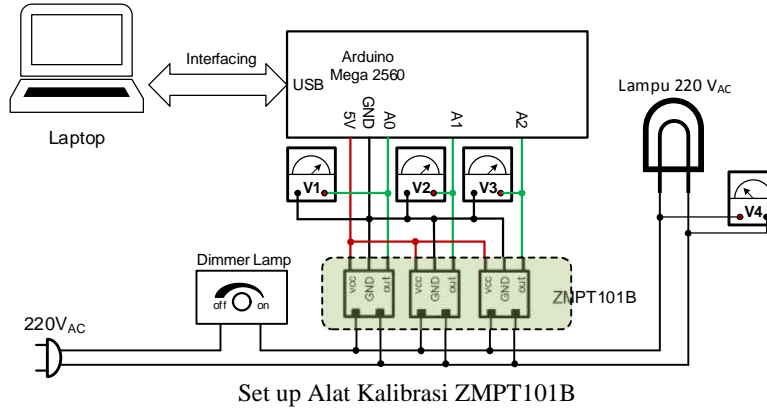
Interfacing

Arduino Mega 2560

USB

5V GND A0 A1 A2

Laptop

Lampu 220 V$_{AC}$

V1 V2 V3 V4

Dimmer Lamp

off on

vcc GND out vcc GND out vcc GND out

ZMPT101B

220V$_{AC}$

Set up Alat Kalibrasi ZMPT101B